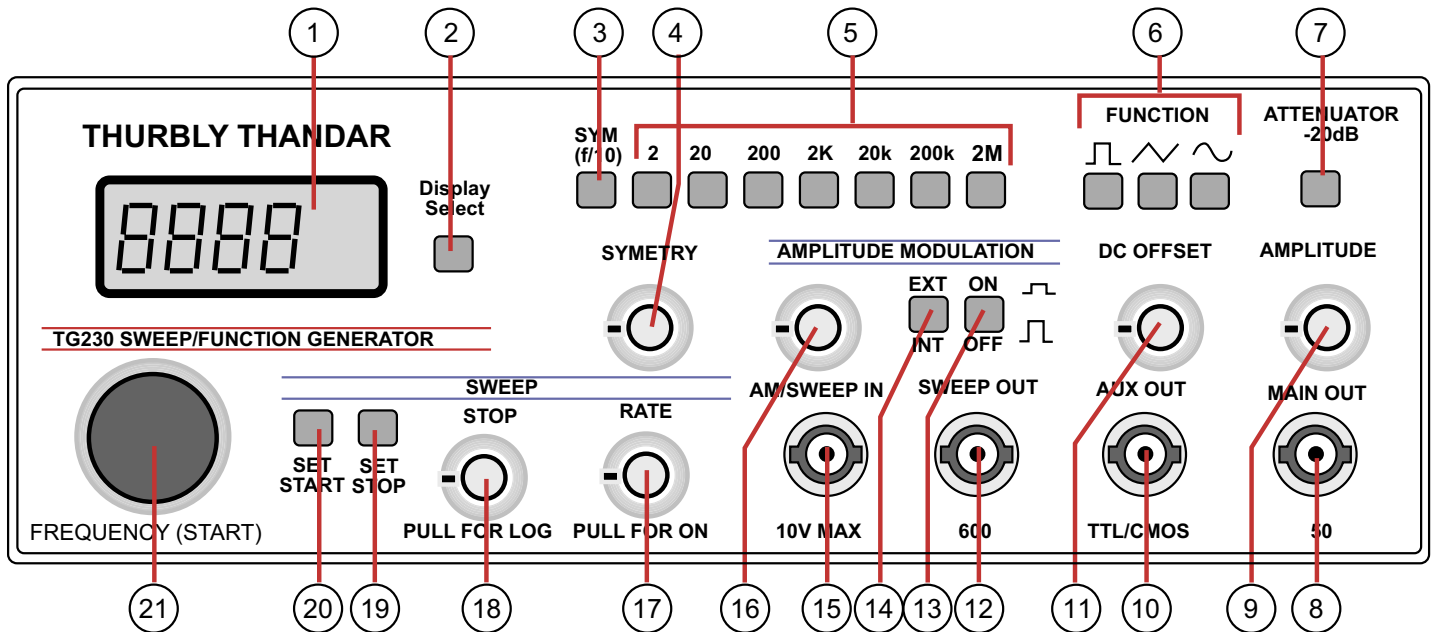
1 2 3 4 5 6 7

THURBLY THANDAR

8888

Display Select

SYM (f/10)

2 20 200 2K 20k 200k 2M

FUNCTION

ATTENUATOR -20dB

SYMETRY

AMPLITUDE MODULATION

DC OFFSET

AMPLITUDE

EXT INT

ON OFF

TG230 SWEEP/FUNCTION GENERATOR

SWEEP

STOP

RATE

AM/SWEEP IN

SWEEP OUT

AUX OUT

MAIN OUT

SET START

SET STOP

PULL FOR LOG

PULL FOR ON

10V MAX

600

TTL/CMOS

50

FREQUENCY (START)

21 20 19 18 17 16 15 14 13 12 11 10 9 8